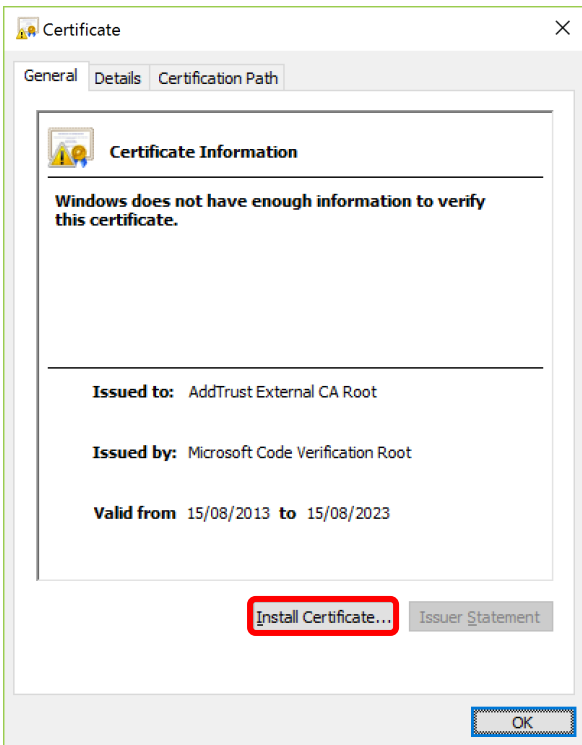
Certificate

General | Details | Certification Path

Certificate Information

Windows does not have enough information to verify this certificate.

Issued to: AddTrust External CA Root

Issued by: Microsoft Code Verification Root

Valid from 15/08/2013 to 15/08/2023

Install Certificate... | Issuer Statement

OK